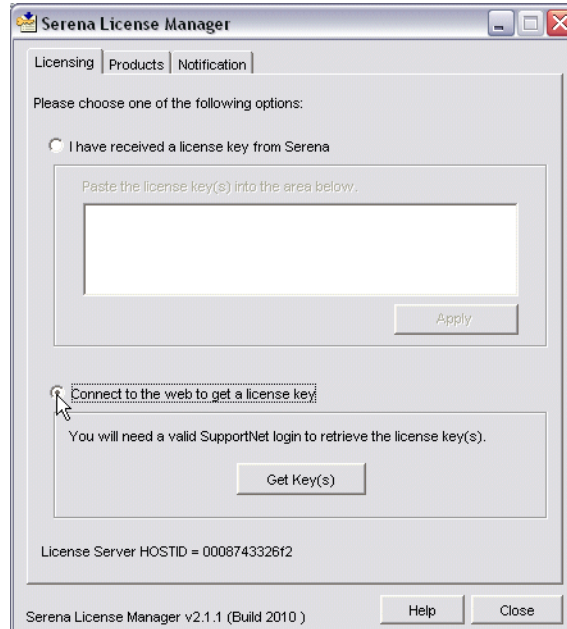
Serena License Manager

Licensing | Products | Notification

Please choose one of the following options:

I have received a license key from Serena

Paste the license key(s) into the area below.

Apply

Connect to the web to get a license key

You will need a valid SupportNet login to retrieve the license key(s).

Get Key(s)

License Server HOSTID = 0008743326f2

Serena License Manager v2.1.1 (Build 2010 )

Help

Close